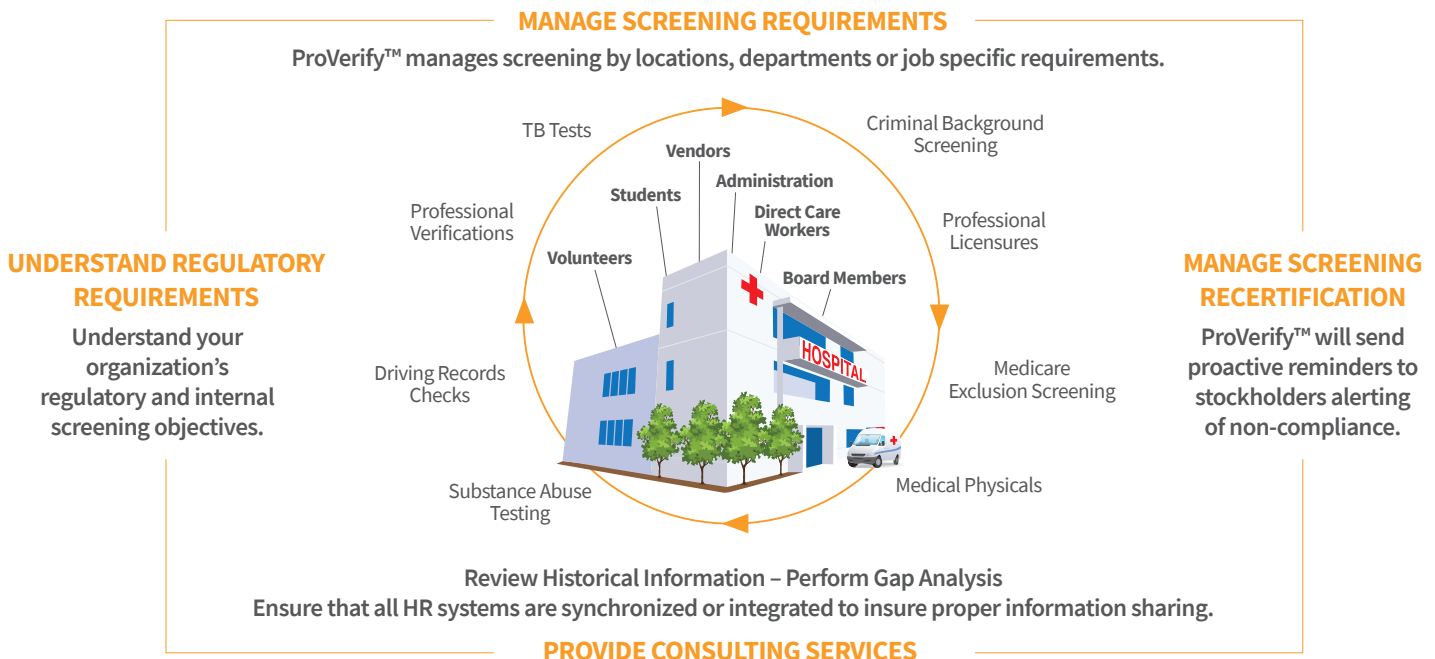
MANAGE SCREENING REQUIREMENTS

ProVerify™ manages screening by locations, departments or job specific requirements.

TB Tests

Criminal Background Screening

Vendors

Students

Administration

Direct Care Workers

Professional Verifications

Professional Licensures

Volunteers

Board Members

UNDERSTAND REGULATORY REQUIREMENTS

Understand your organization's regulatory and internal screening objectives.

MANAGE SCREENING RECERTIFICATION

ProVerify™ will send proactive reminders to stockholders alerting of non-compliance.

HOSPITAL

Driving Records Checks

Medicare Exclusion Screening

Substance Abuse Testing

Medical Physicals

Review Historical Information – Perform Gap Analysis

Ensure that all HR systems are synchronized or integrated to insure proper information sharing.

PROVIDE CONSULTING SERVICES